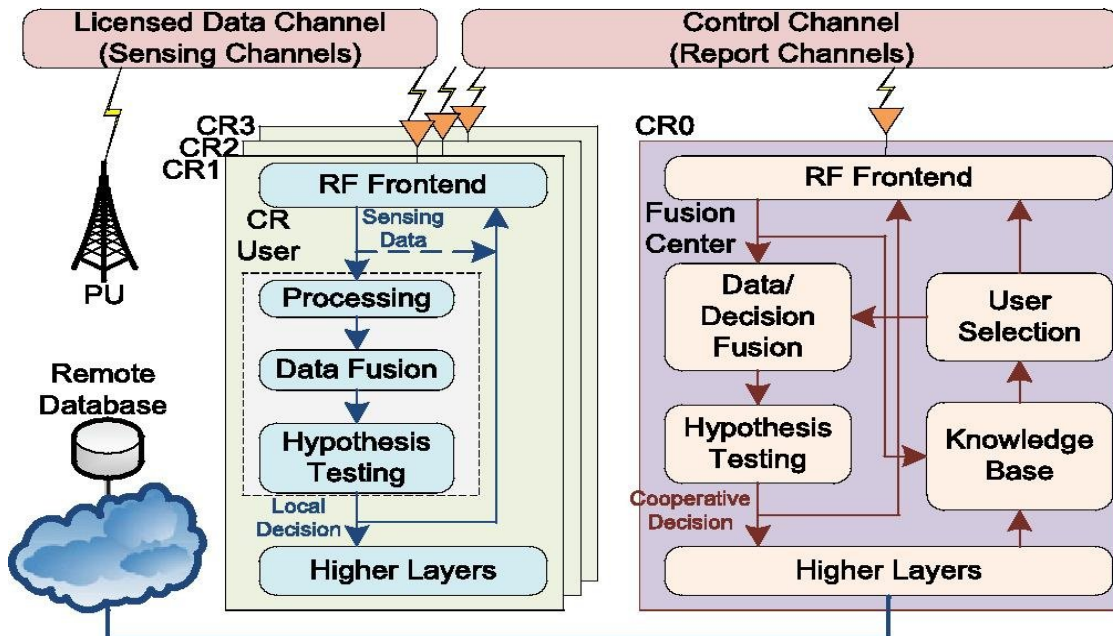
Licensed Data Channel
(Sensing Channels)

Control Channel
(Report Channels)

PU

CR3
CR2
CR1

RF Frontend

CR User

Sensing Data

Processing

Data Fusion

Hypothesis Testing

Local Decision

Higher Layers

Remote Database

CR0

RF Frontend

Fusion Center

Data/ Decision Fusion

User Selection

Hypothesis Testing

Knowledge Base

Cooperative Decision

Higher Layers